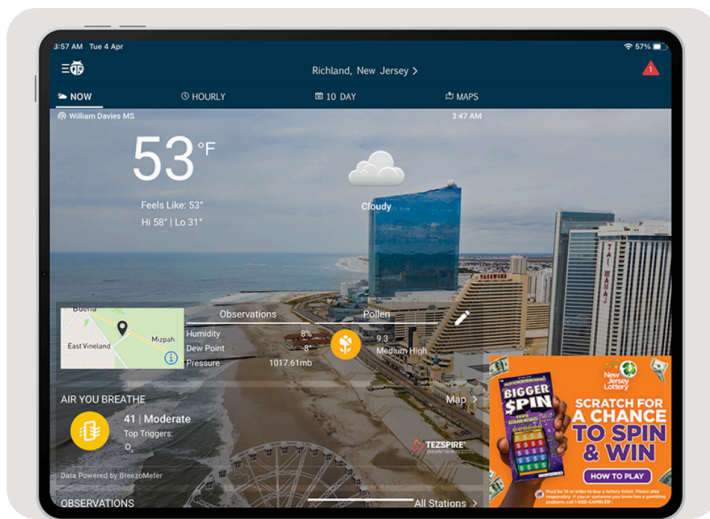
3:57 AM Tue 4 Apr

57%

Richland, New Jersey >

NOW

HOURLY

10 DAY

MAPS

William Davies MS

3:47 AM

53 °F

Feels Like: 53°

Hi 58° | Lo 31°

Cloudy

Buena

East Vineland

Mizpah

Observations

Pollen

Humidity 8%

Dew Point 8°

Pressure 1017.61mb

9.3

Medium High

AIR YOU BREATHE

Map >

41 | Moderate

Top Triggers:

$O_3$

TEZSPIRE

Data Powered by BreezoMeter

OBSERVATIONS

All Stations >

New Jersey Lottery

BIGGER SPIN

SCRATCH FOR A CHANCE TO SPIN & WIN

HOW TO PLAY

Must be 18 or older to buy a lottery ticket. Please play responsibly. If you or someone you know has a gambling problem, call 1-800-GAMBLER.